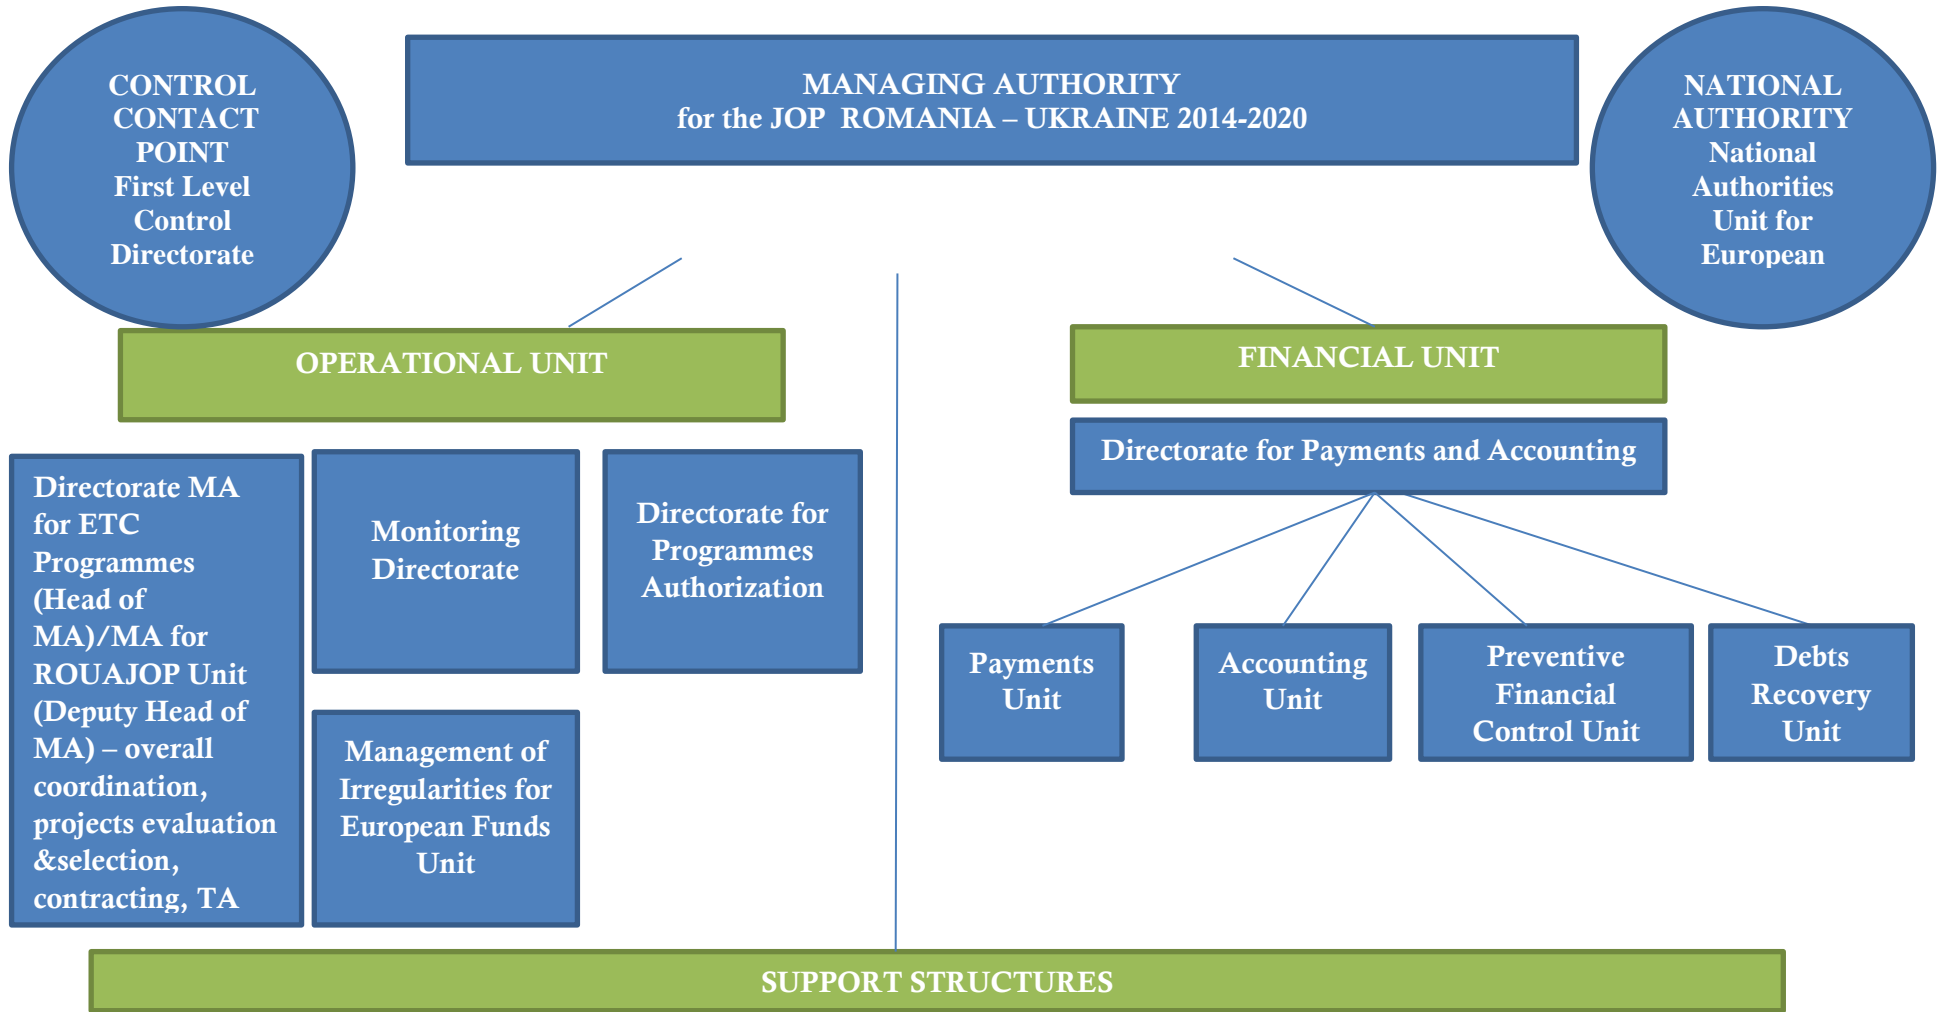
CONTROL CONTACT POINT
First Level Control Directorate

MANAGING AUTHORITY
for the JOP ROMANIA – UKRAINE 2014-2020

NATIONAL AUTHORITY
National Authorities Unit for European

OPERATIONAL UNIT

FINANCIAL UNIT

Directorate for Payments and Accounting

Directorate MA for ETC Programmes (Head of MA)/MA for ROUAJOP Unit (Deputy Head of MA) – overall coordination, projects evaluation &selection, contracting, TA

Monitoring Directorate

Directorate for Programmes Authorization

Management of Irregularities for European Funds Unit

Payments Unit

Accounting Unit

Preventive Financial Control Unit

Debts Recovery Unit

SUPPORT STRUCTURES